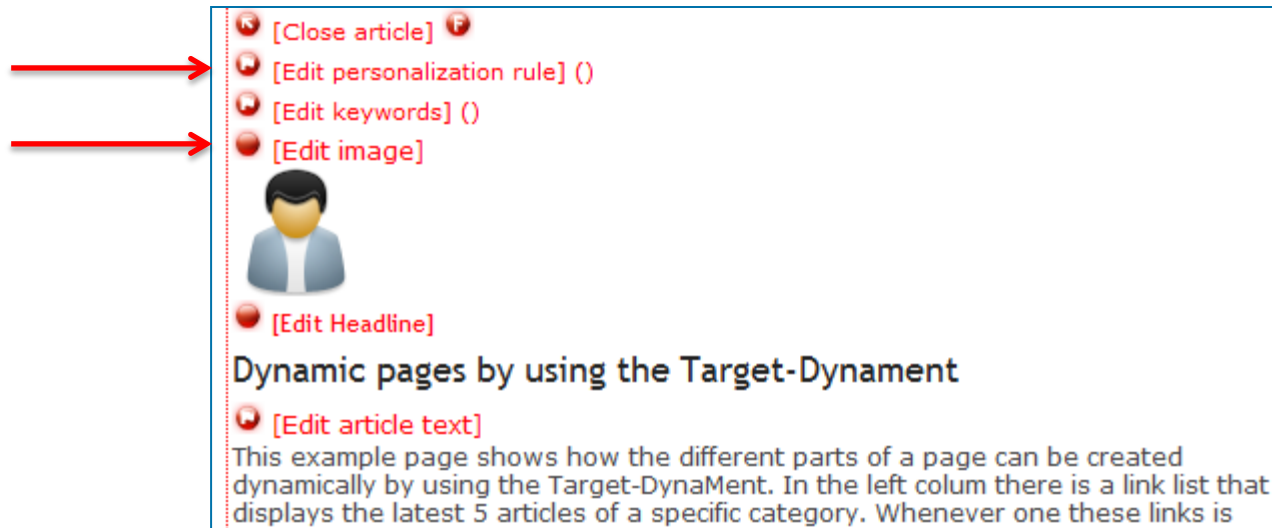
[Close article]

[Edit personalization rule] ()

[Edit keywords] ()

[Edit image]

[Edit Headline]

Dynamic pages by using the Target-Dynament

[Edit article text]

This example page shows how the different parts of a page can be created dynamically by using the Target-DynaMent. In the left colum there is a link list that displays the latest 5 articles of a specific category. Whenever one these links is